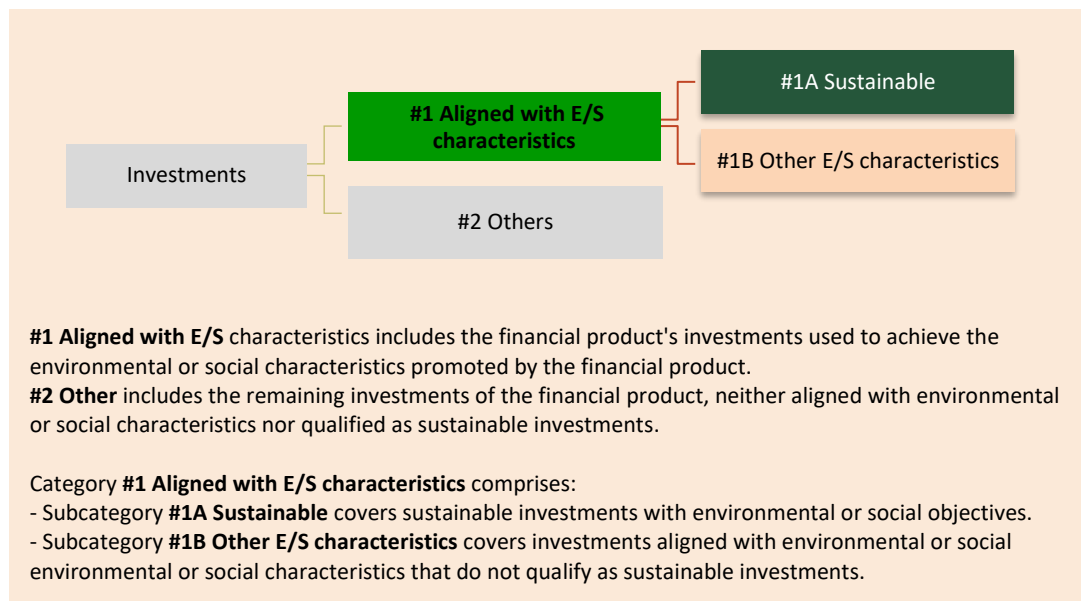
Investments

#1 Aligned with E/S characteristics

#2 Others

#1A Sustainable

#1B Other E/S characteristics

**#1 Aligned with E/S** characteristics includes the financial product's investments used to achieve the environmental or social characteristics promoted by the financial product.
**#2 Other** includes the remaining investments of the financial product, neither aligned with environmental or social characteristics nor qualified as sustainable investments.

Category **#1 Aligned with E/S characteristics** comprises:
- Subcategory **#1A Sustainable** covers sustainable investments with environmental or social objectives.
- Subcategory **#1B Other E/S characteristics** covers investments aligned with environmental or social environmental or social characteristics that do not qualify as sustainable investments.